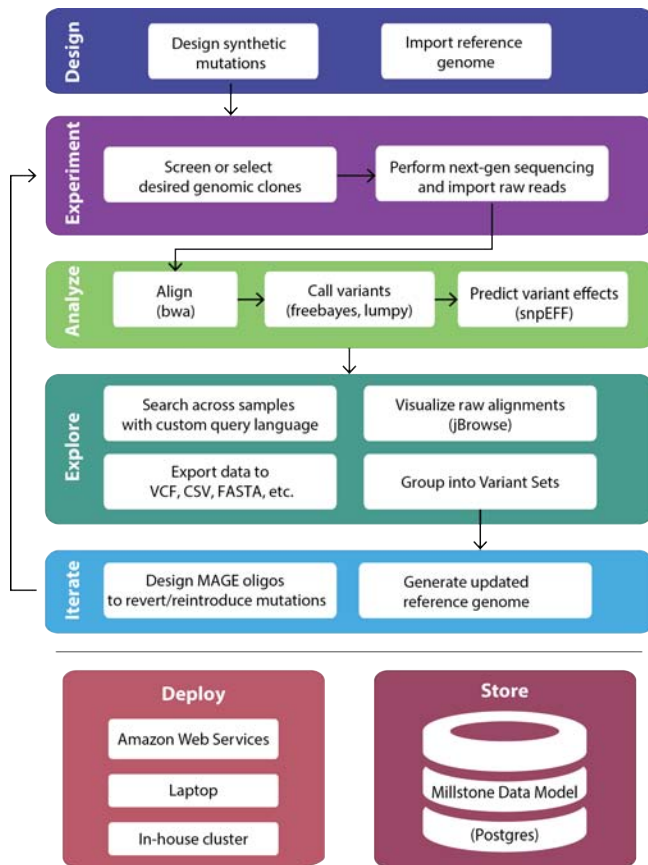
Design

Design synthetic mutations

Import reference genome

Experiment

Screen or select desired genomic clones

Perform next-gen sequencing and import raw reads

Analyze

Align (bwa)

Call variants (freebayes, lumpy)

Predict variant effects (snpEFF)

Explore

Search across samples with custom query language

Visualize raw alignments (jBrowse)

Export data to VCF, CSV, FASTA, etc.

Group into Variant Sets

Iterate

Design MAGE oligos to revert/reintroduce mutations

Generate updated reference genome

Deploy

Amazon Web Services

Laptop

In-house cluster

Store

Millstone Data Model

(Postgres)